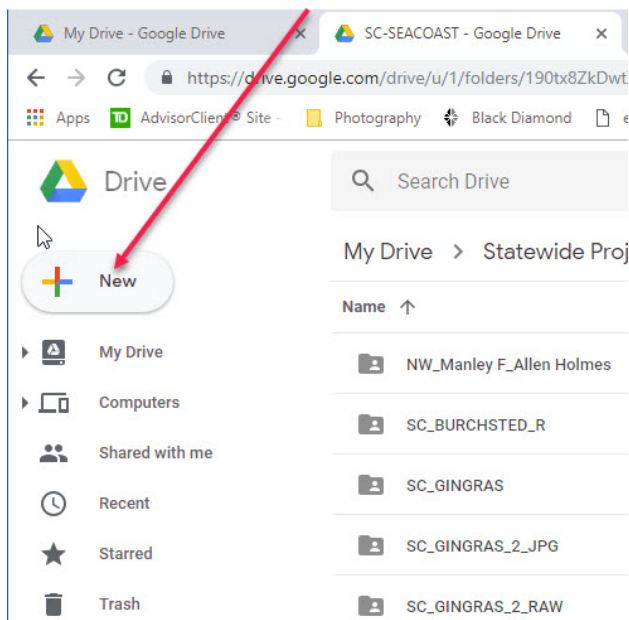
My Drive - Google Drive ×
SC-SEACOAST - Google Drive ×

https://drive.google.com/drive/u/1/folders/190tx8ZkDwt

Apps AdvisorClient® Site - Photography Black Diamond

Drive

Search Drive

New

My Drive > Statewide Proj

Name ↑

My Drive
Computers
Shared with me
Recent
Starred
Trash

NW_Manley F_Allen Holmes
SC_BURCHSTED_R
SC_GINGRAS
SC_GINGRAS_2_JPG
SC_GINGRAS_2_RAW